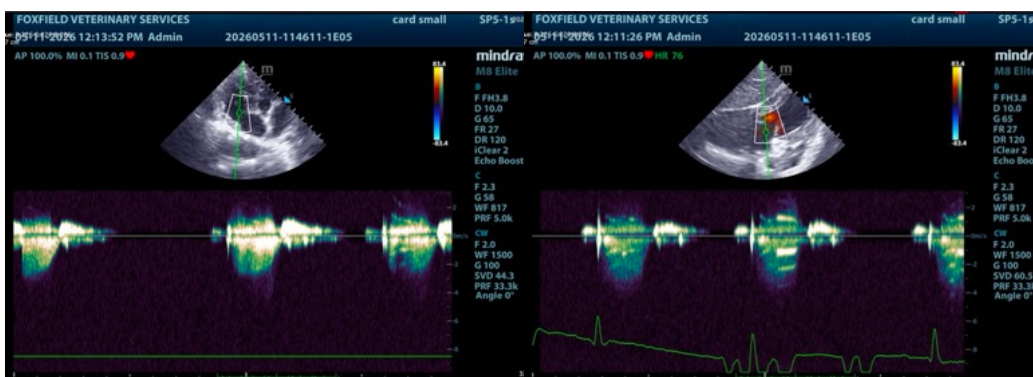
FOXFIELD VETERINARY SERVICES card small SP5-1s
05/11/2026 12:13:52 PM Admin 20260511-114611-1E05
AP 100.0% MI 0.1 TIS 0.9
mindray
M8 Elite
B
F FH3.8
D 10.0
G 65
FR 27
DR 120
iClear 2
Echo Boost
83.4
-83.4
C
F 2.3
G 58
WF 817
PRF 5.0k
CW
F 2.0
WF 1500
G 100
SVD 44.3
PRF 33.3k
Angle 0°
-2
m/s
2
-4
-6
-8

FOXFIELD VETERINARY SERVICES card small SP5-1s
05/11/2026 12:11:26 PM Admin 20260511-114611-1E05
AP 100.0% MI 0.1 TIS 0.9 HR 76
mindray
M8 Elite
B
F FH3.8
D 10.0
G 65
FR 27
DR 120
iClear 2
Echo Boost
83.4
-83.4
C
F 2.3
G 58
WF 817
PRF 5.0k
CW
F 2.0
WF 1500
G 100
SVD 60.5
PRF 33.3k
Angle 0°
-2
m/s
2
-4
-6
-8